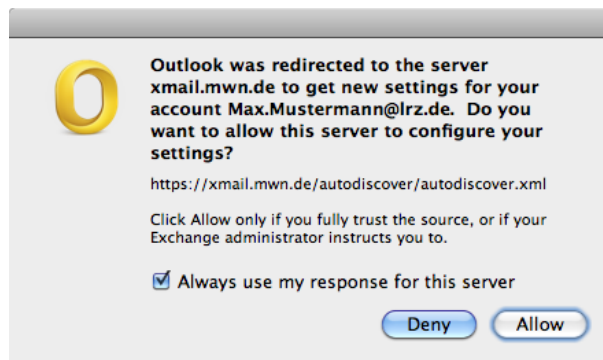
Outlook was redirected to the server xmail.mwn.de to get new settings for your account Max.Mustermann@lrz.de. Do you want to allow this server to configure your settings?

https://xmail.mwn.de/autodiscover/autodiscover.xml

Click Allow only if you fully trust the source, or if your Exchange administrator instructs you to.

Always use my response for this server

Deny

Allow